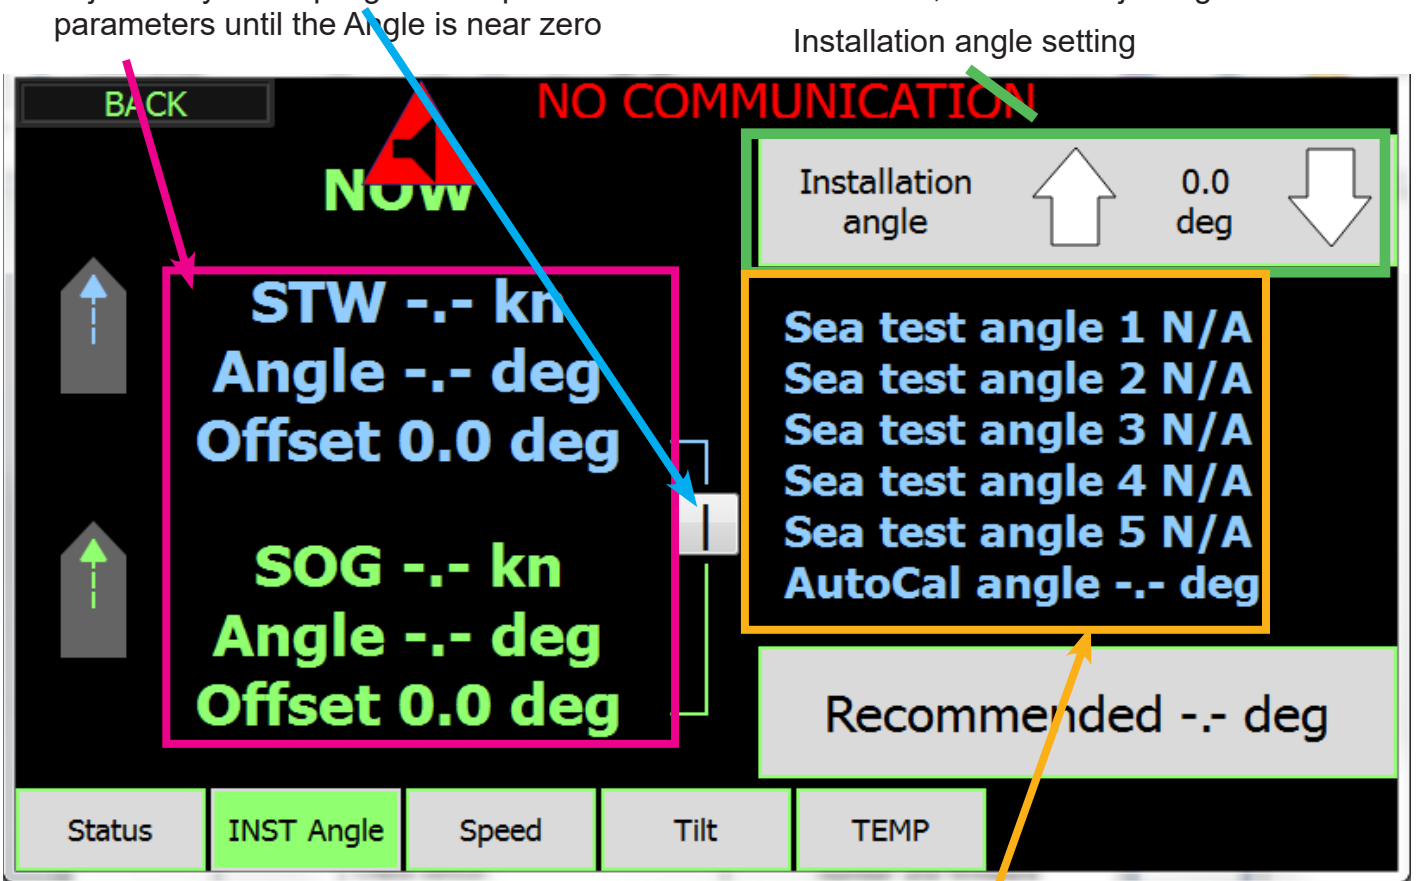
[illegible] parameters until the Angle is near zero

Installation angle setting

BACK

NO COMMUNICATION

NOW

Installation angle

0.0 deg

STW -.- kn
Angle -.- deg
Offset 0.0 deg

SOG -.- kn
Angle -.- deg
Offset 0.0 deg

Sea test angle 1 N/A
Sea test angle 2 N/A
Sea test angle 3 N/A
Sea test angle 4 N/A
Sea test angle 5 N/A
AutoCal angle -.- deg

Recommended -.- deg

Status | INST Angle | Speed | Tilt | TEMP